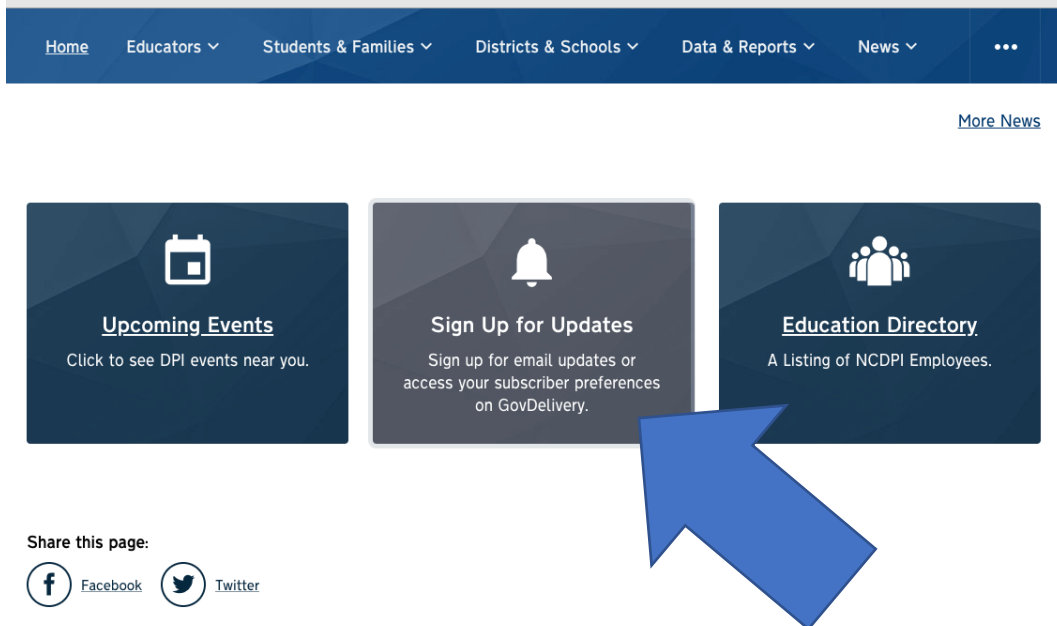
Home Educators Students & Families Districts & Schools Data & Reports News •••

More News

Upcoming Events
Click to see DPI events near you.

Sign Up for Updates
Sign up for email updates or access your subscriber preferences on GovDelivery.

Education Directory
A Listing of NCDPI Employees.

Share this page:
Facebook Twitter